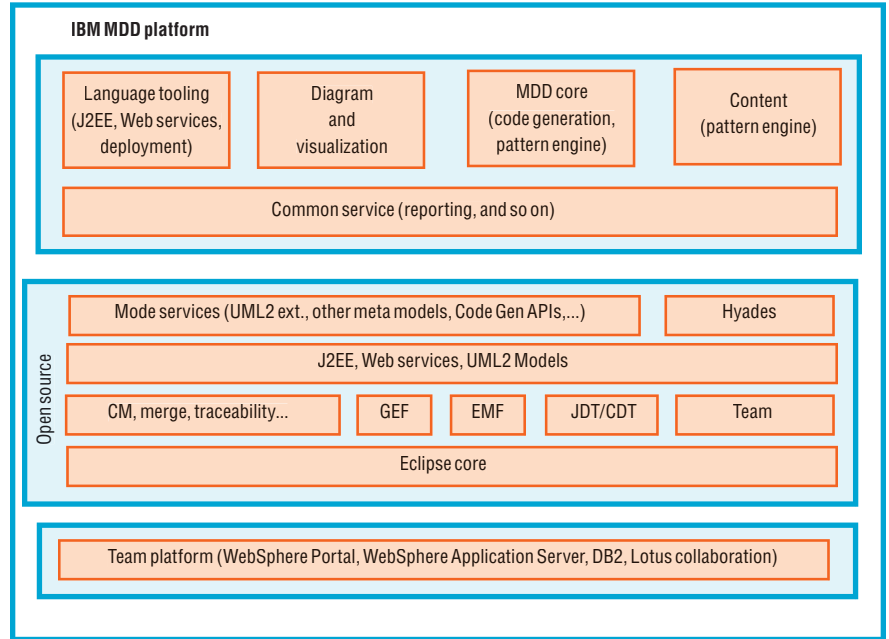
IBM MDD platform

Language tooling (J2EE, Web services, deployment)

Diagram and visualization

MDD core (code generation, pattern engine)

Content (pattern engine)

Common service (reporting, and so on)

Open source

Mode services (UML2 ext., other meta models, Code Gen APIs,...)

Hyades

J2EE, Web services, UML2 Models

CM, merge, traceability...

GEF

EMF

JDT/CDT

Team

Eclipse core

Team platform (WebSphere Portal, WebSphere Application Server, DB2, Lotus collaboration)